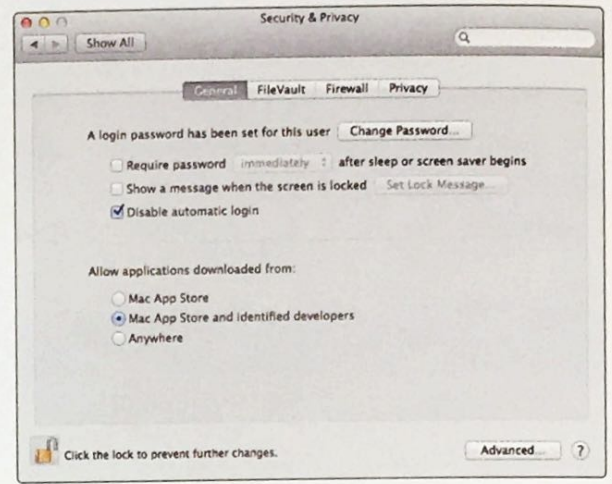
Security & Privacy

Show All

General FileVault Firewall Privacy

A login password has been set for this user Change Password...

Require password immediately after sleep or screen saver begins

Show a message when the screen is locked Set Lock Message...

Disable automatic login

Allow applications downloaded from:

Mac App Store

Mac App Store and identified developers

Anywhere

Click the lock to prevent further changes.

Advanced...

?